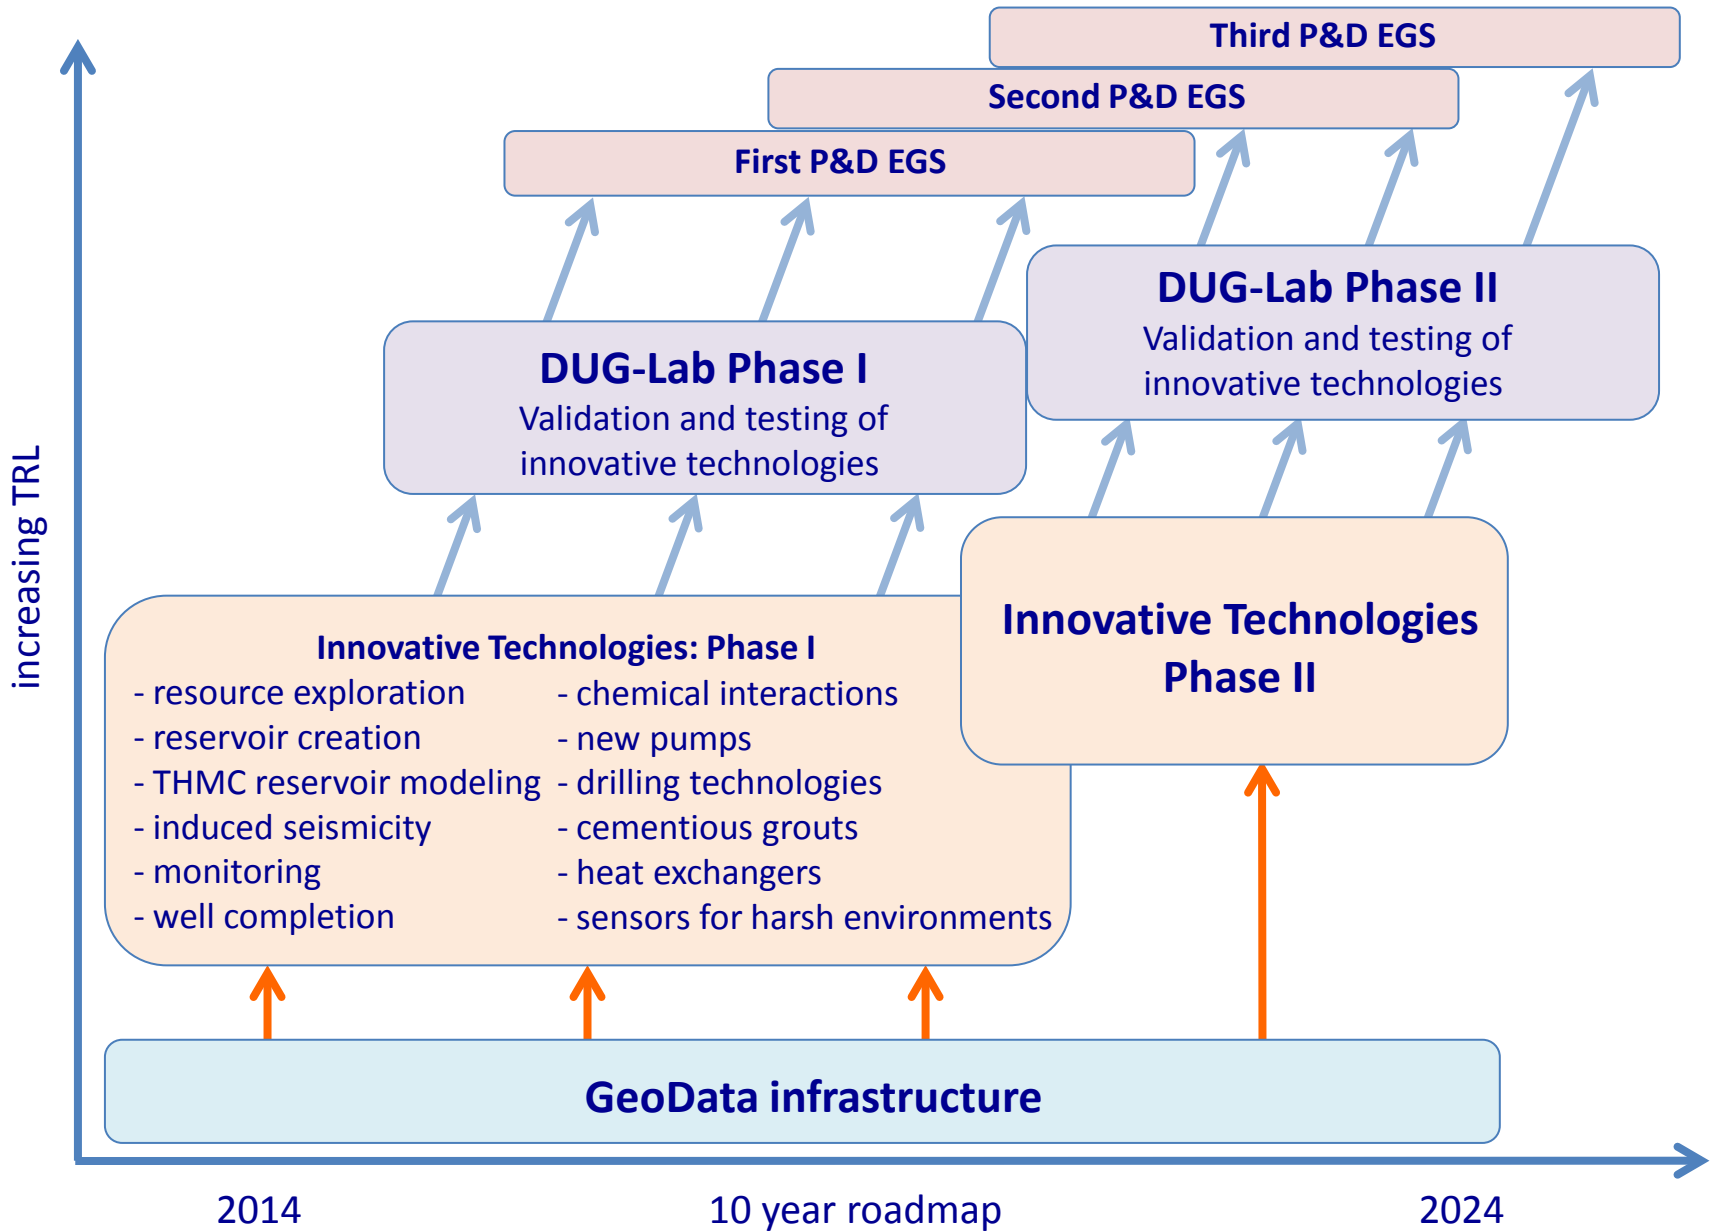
Third P&D EGS

Second P&D EGS

First P&D EGS

DUG-Lab Phase II
Validation and testing of innovative technologies

DUG-Lab Phase I
Validation and testing of innovative technologies

increasing TRL

Innovative Technologies: Phase I
- resource exploration
- reservoir creation
- THMC reservoir modeling
- induced seismicity
- monitoring
- well completion
- chemical interactions
- new pumps
- drilling technologies
- cementious grouts
- heat exchangers
- sensors for harsh environments

Innovative Technologies Phase II

GeoData infrastructure

2014

10 year roadmap

2024